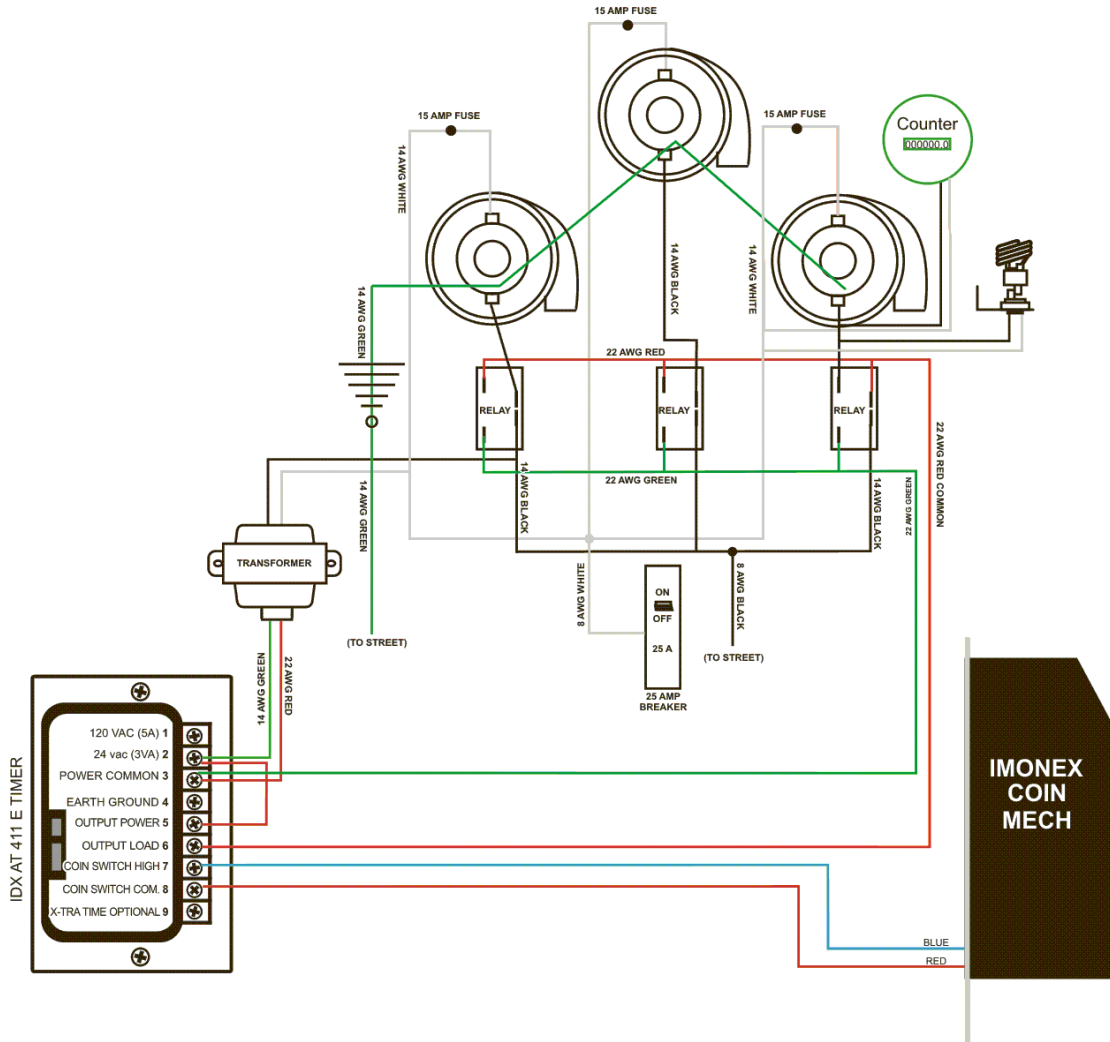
15 AMP FUSE

15 AMP FUSE

15 AMP FUSE

Counter

000000.0

14 AWG WHITE

14 AWG BLACK

14 AWG WHITE

14 AWG GREEN

22 AWG RED

RELAY

RELAY

RELAY

22 AWG RED COMMON

22 AWG GREEN

14 AWG BLACK

14 AWG BLACK

22 AWG GREEN

14 AWG GREEN

TRANSFORMER

8 AWG WHITE

ON

OFF

25 A

8 AWG BLACK

(TO STREET)

(TO STREET)

25 AMP BREAKER

14 AWG GREEN

22 AWG RED

IDX AT 411 E TIMER

120 VAC (5A) 1
24 vac (3VA) 2
POWER COMMON 3
EARTH GROUND 4
OUTPUT POWER 5
OUTPUT LOAD 6
COIN SWITCH HIGH 7
COIN SWITCH COM. 8
X-TRA TIME OPTIONAL 9

IMONEX COIN MECH

BLUE

RED